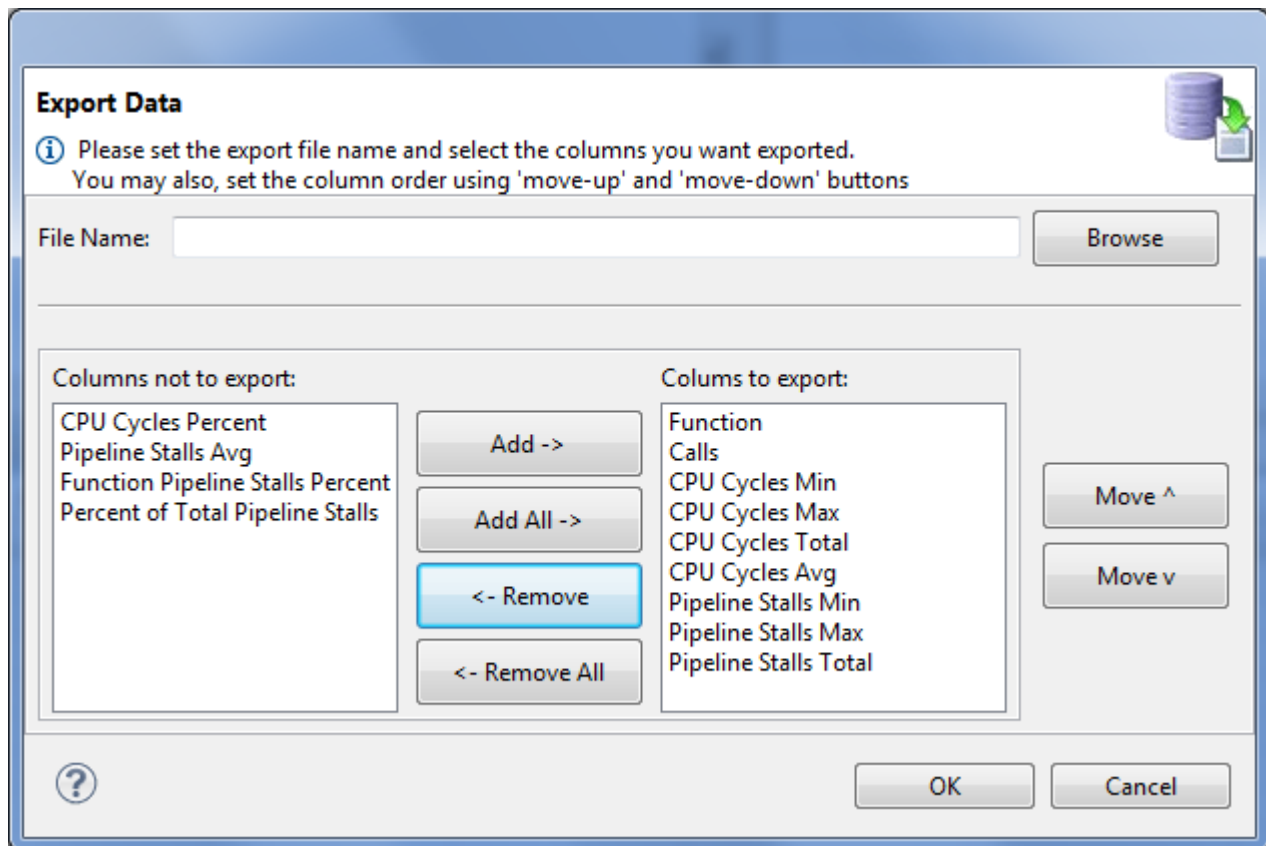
Export Data

Please set the export file name and select the columns you want exported.
You may also, set the column order using 'move-up' and 'move-down' buttons

File Name:

Browse

Columns not to export:

CPU Cycles Percent
Pipeline Stalls Avg
Function Pipeline Stalls Percent
Percent of Total Pipeline Stalls

Add ->

Add All ->

<- Remove

<- Remove All

Colums to export:

Function
Calls
CPU Cycles Min
CPU Cycles Max
CPU Cycles Total
CPU Cycles Avg
Pipeline Stalls Min
Pipeline Stalls Max
Pipeline Stalls Total

Move ^

Move v

OK

Cancel